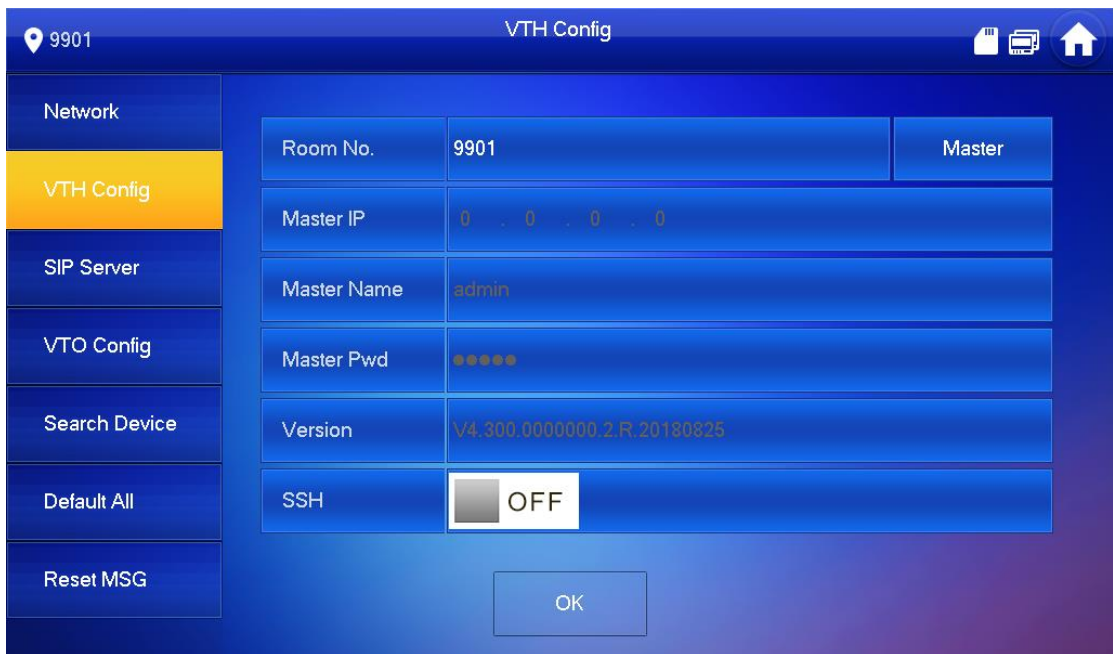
9901

VTH Config

Network

VTH Config

SIP Server

VTO Config

Search Device

Default All

Reset MSG

| Room No. | 9901 | Master |
|---|---|---|
| Master IP | 0 . 0 . 0 . 0 | |
| Master Name | admin | |
| Master Pwd | ●●●●● | |
| Version | V4.300.0000000.2.R.20180825 | |
| SSH | OFF | |

OK